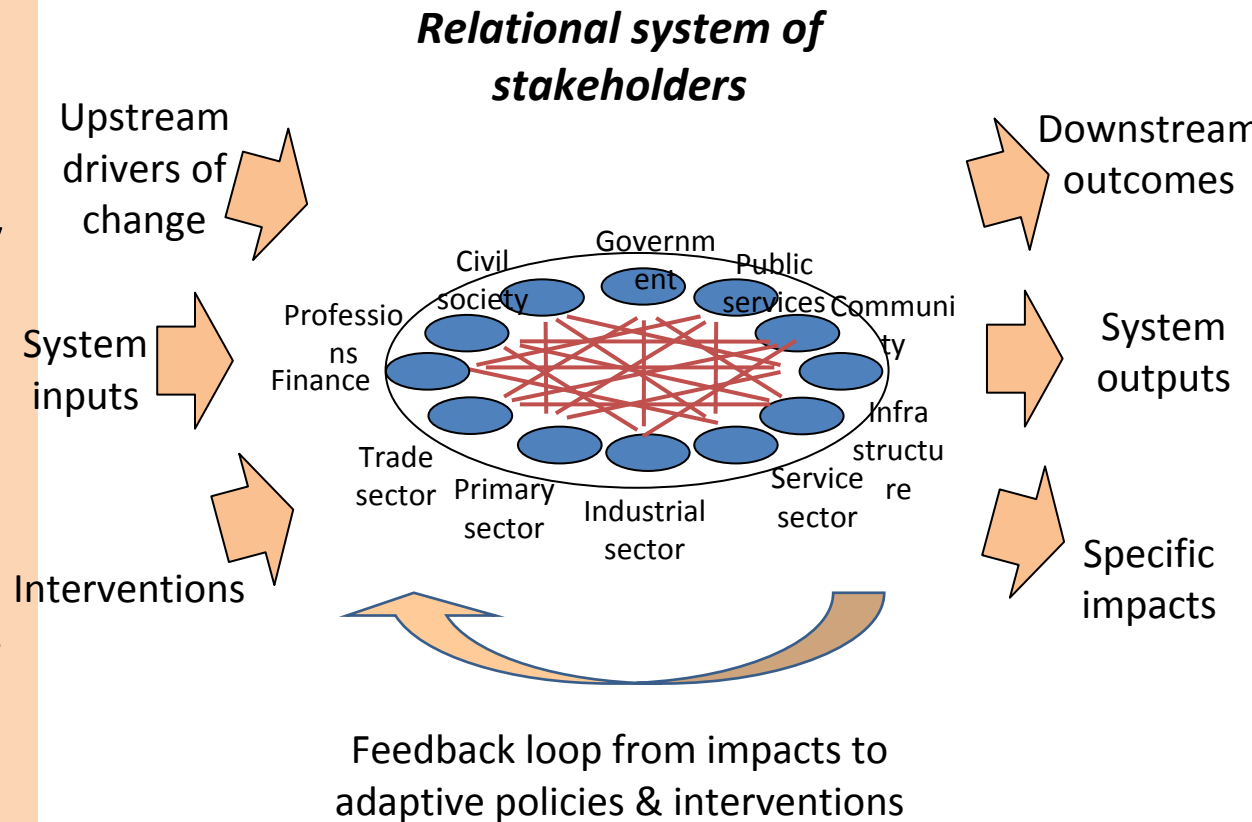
Relational system of stakeholders

Upstream drivers of change

System inputs

Interventions

Downstream outcomes

System outputs

Specific impacts

Government

Civil society

Public services

Community

Professions

Finance

Infrastructure

Trade sector

Primary sector

Industrial sector

Service sector

Feedback loop from impacts to adaptive policies & interventions